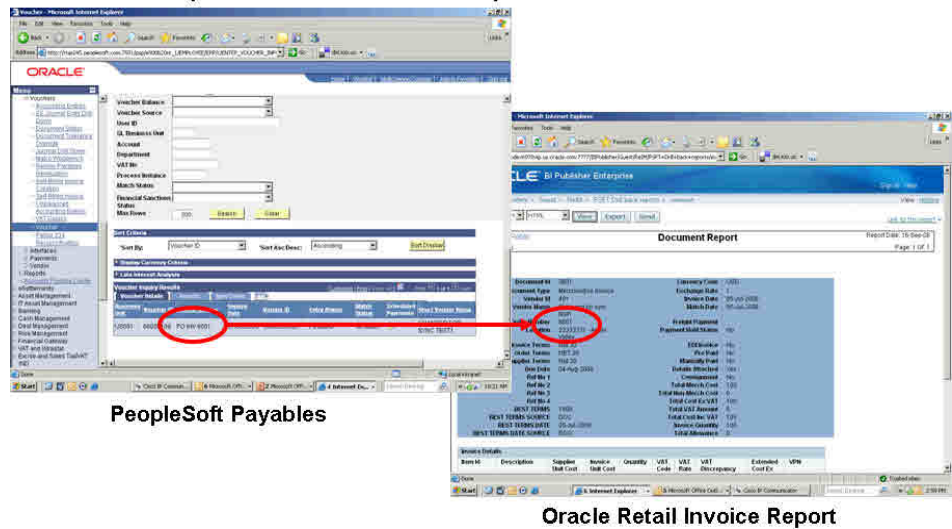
Voucher - Microsoft Internet Explorer

ORACLE

Menu
Vouchers

Voucher Balance
Voucher Source
User ID
GL Business Unit
Account
Department
VAT No
Process Instance
Match Status
Financial Sanctions Status
Max Rows 300 Search Clear

Sort Criteria
Sort By: Voucher ID Sort Asc/Desc: Ascending Sort Display

Voucher Inquiry Results
Voucher Details

PO NW 0001

Start

PeopleSoft Payables

BI Publisher Enterprise

View Export Send

Document Report

Report Date: 16-Sep-08
Page 1 of 1

Document Id 3801
Currency Code USD
Exchange Rate 1
Invoice Date 25-Jul-2008
Match Date 26-Jul-2008
Freight Payment
Payment Hold Status No
Vendor Id 401
Rel Number 0001
Invoice Terms
Order Terms
Due Date 24-Aug-2008
EDI Invoice No
Pre Paid No
Manually Paid No
Details Attached Yes
Consignment No
Total Merch Cost 100
Total Non Merch Cost 0
Total Cost Ex VAT 100
Total VAT Amount 0
Total Cost Inc VAT 100
Invoice Quantity 100
Total Allowance 0
BEST TERMS 1000
BEST TERMS SOURCE DOC
BEST TERMS DATE 25-Jul-2008
BEST TERMS DATE SOURCE RDOC

Invoice Details
Item Id Description Supplier Unit Cost Invoice Unit Cost Quantity VAT Code VAT Rate VAT Discrepancy Extended Cost Ex VPN

Done
Start

Oracle Retail Invoice Report